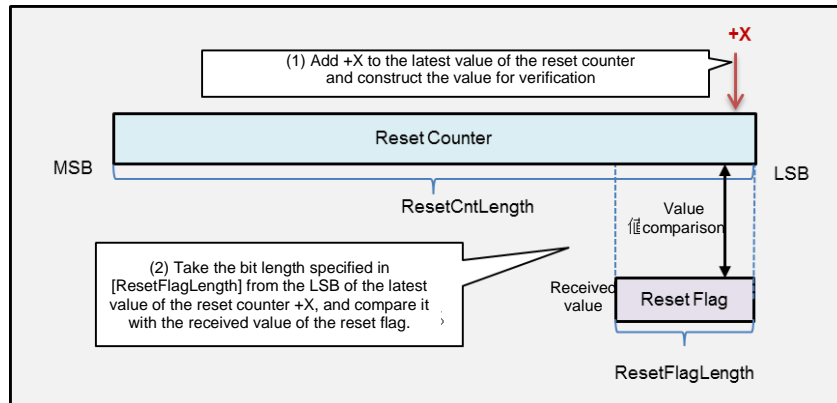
+X

(1) Add +X to the latest value of the reset counter and construct the value for verification

Reset Counter

MSB

LSB

ResetCntLength

Value 値comparison

(2) Take the bit length specified in [ResetFlagLength] from the LSB of the latest value of the reset counter +X, and compare it with the received value of the reset flag.

Received value

Reset Flag

ResetFlagLength